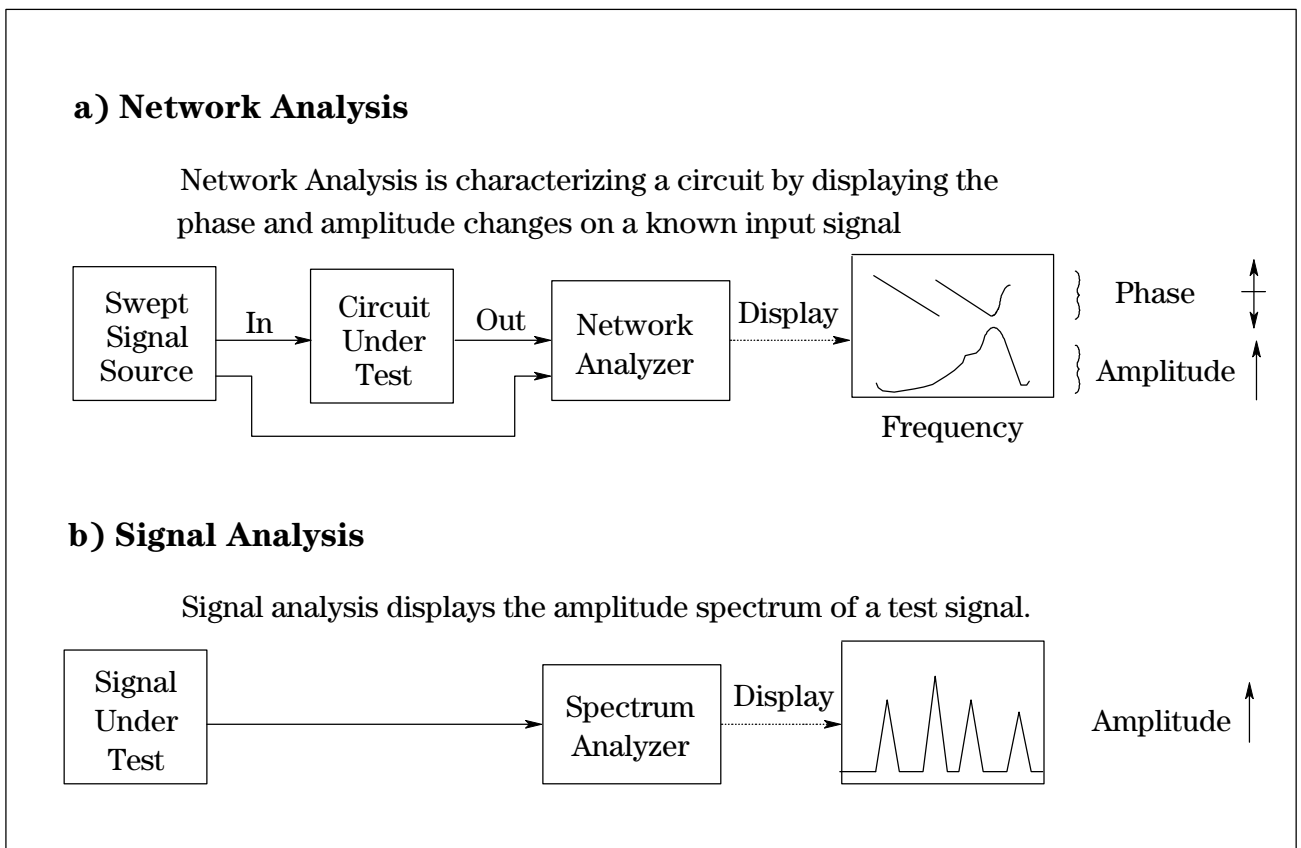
a) Network Analysis

Network Analysis is characterizing a circuit by displaying the phase and amplitude changes on a known input signal

Swept Signal Source

In

Circuit Under Test

Out

Network Analyzer

Display

Phase

Amplitude

Frequency

b) Signal Analysis

Signal analysis displays the amplitude spectrum of a test signal.

Signal Under Test

Spectrum Analyzer

Display

Amplitude